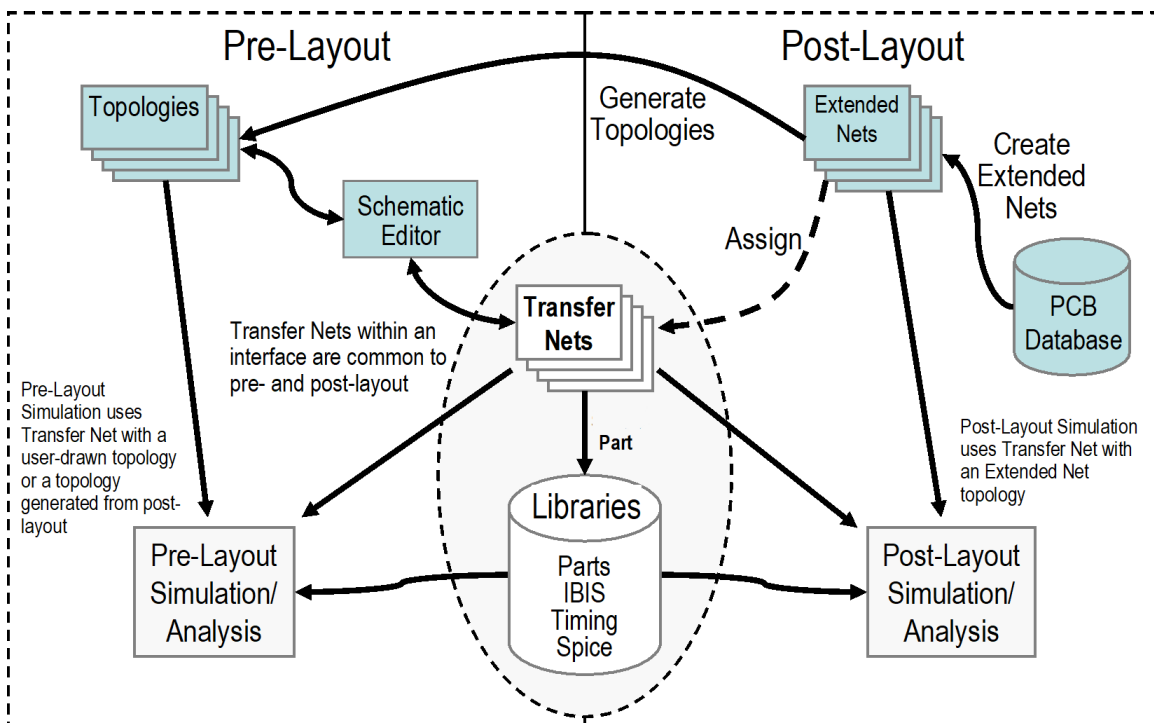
Pre-Layout

Post-Layout

Topologies

Generate Topologies

Extended Nets

Create Extended Nets

Schematic Editor

Assign

PCB Database

Transfer Nets

Transfer Nets within an interface are common to pre- and post-layout

Pre-Layout Simulation uses Transfer Net with a user-drawn topology or a topology generated from post-layout

Part

Post-Layout Simulation uses Transfer Net with an Extended Net topology

Libraries

Parts
IBIS
Timing
Spice

Pre-Layout Simulation/ Analysis

Post-Layout Simulation/ Analysis